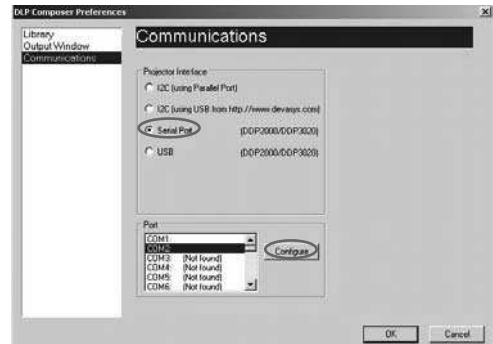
DLP Composer Preferences

Library
Output Window
Communications

Communications

Projector Interface

I2C (using Parallel Port)

I2C (using USB from http://www.devasys.com)

Serial Port (DDP2000/DDP3020)

USB (DDP2000/DDP3020)

Port

COM1:
COM2:
COM3: (Not found)
COM4: (Not found)
COM5: (Not found)
COM6: (Not found)

Configure

OK Cancel